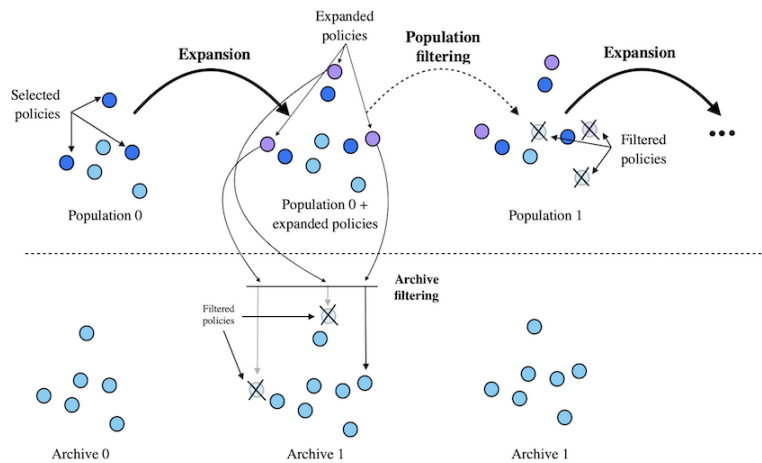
Expanded policies

Expansion

Population filtering

Expansion

Selected policies

Filtered policies

•••

Population 0

Population 0 + expanded policies

Population 1

Archive filtering

Filtered policies

Archive 0

Archive 1

Archive 1